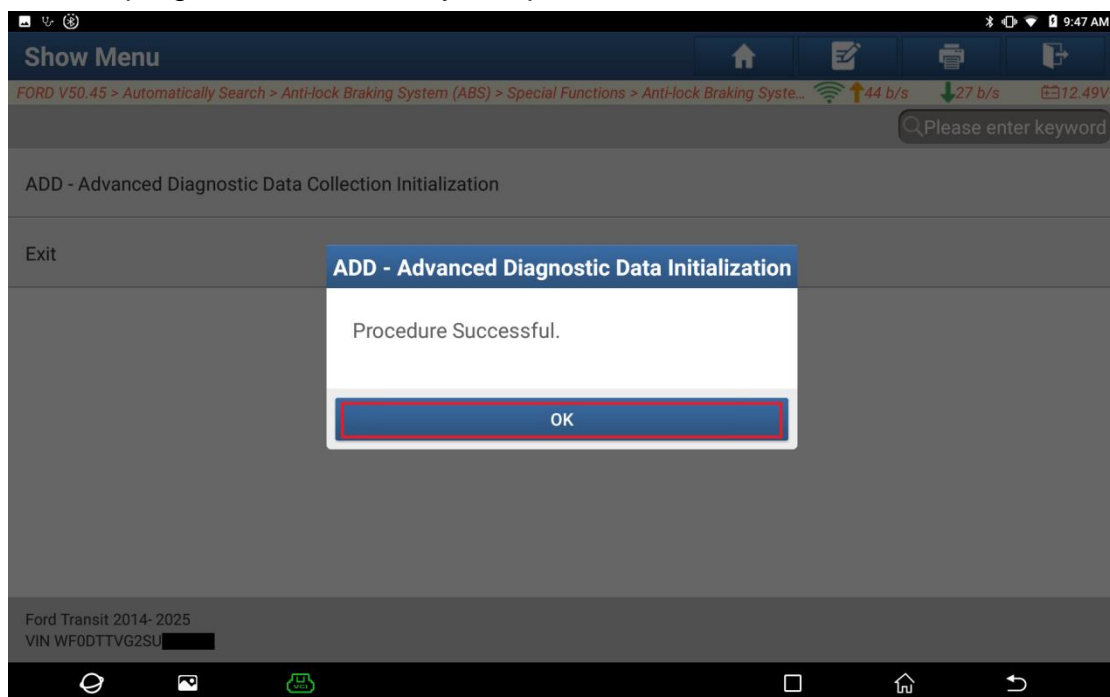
9:47 AM

Show Menu

FORD V50.45 > Automatically Search > Anti-lock Braking System (ABS) > Special Functions > Anti-lock Braking Syste... 44 b/s 27 b/s 12.49V

Please enter keyword

ADD - Advanced Diagnostic Data Collection Initialization

Exit

ADD - Advanced Diagnostic Data Initialization

Procedure Successful.

OK

Ford Transit 2014- 2025
VIN WF0DTTVG2SU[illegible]

VCI